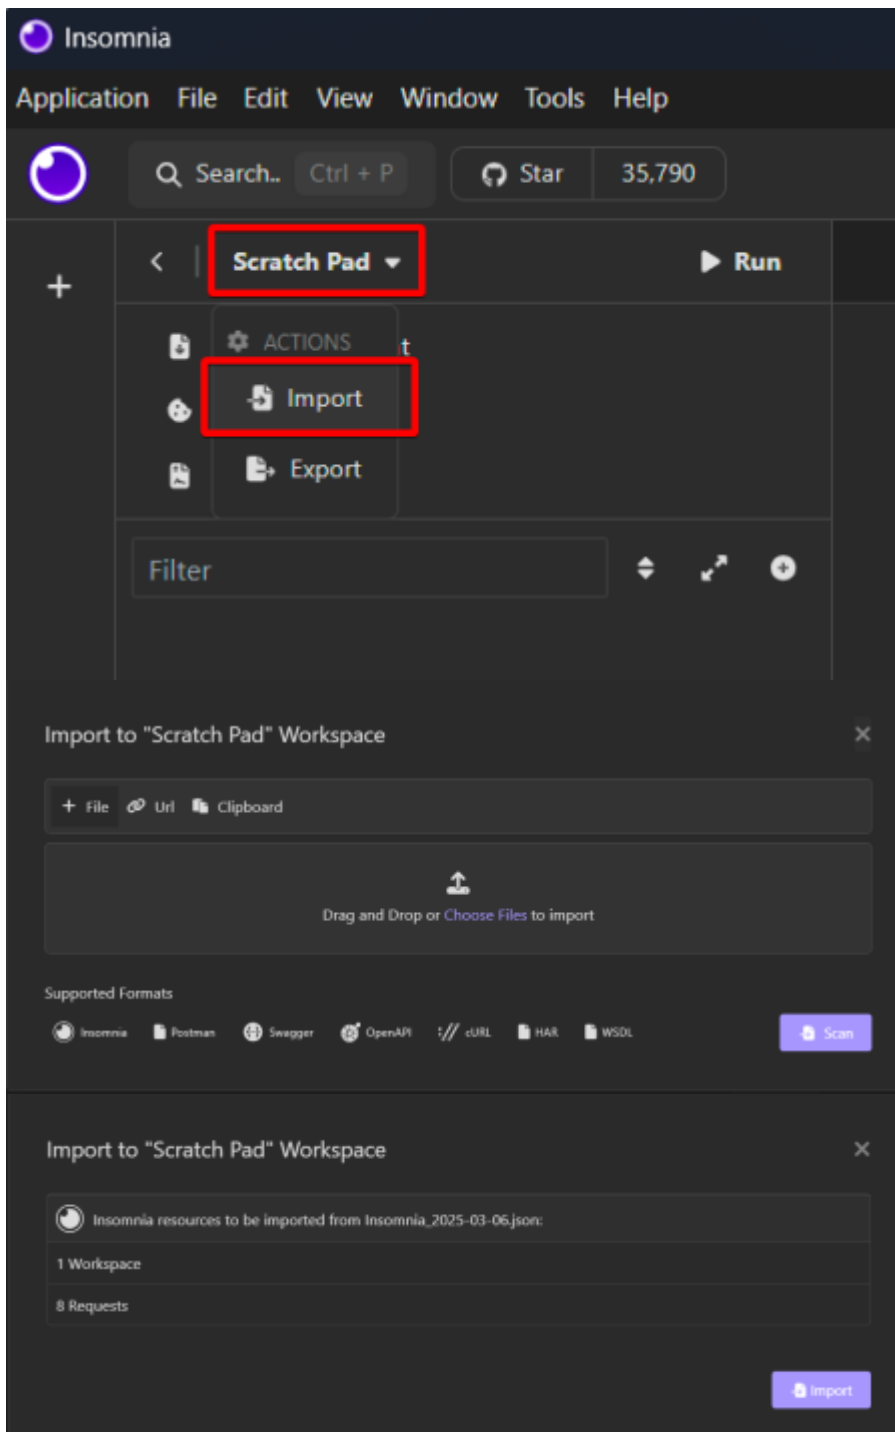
Insomnia

Application File Edit View Window Tools Help

Search.. Ctrl + P Star 35,790

Scratch Pad Run

ACTIONS t

Import

Export

Filter

Import to "Scratch Pad" Workspace

+ File Url Clipboard

Drag and Drop or Choose Files to import

Supported Formats

Insomnia Postman Swagger OpenAPI cURL HAR WSDL Scan

Import to "Scratch Pad" Workspace

Insomnia resources to be imported from Insomnia_2025-03-06.json:

1 Workspace

8 Requests

Import